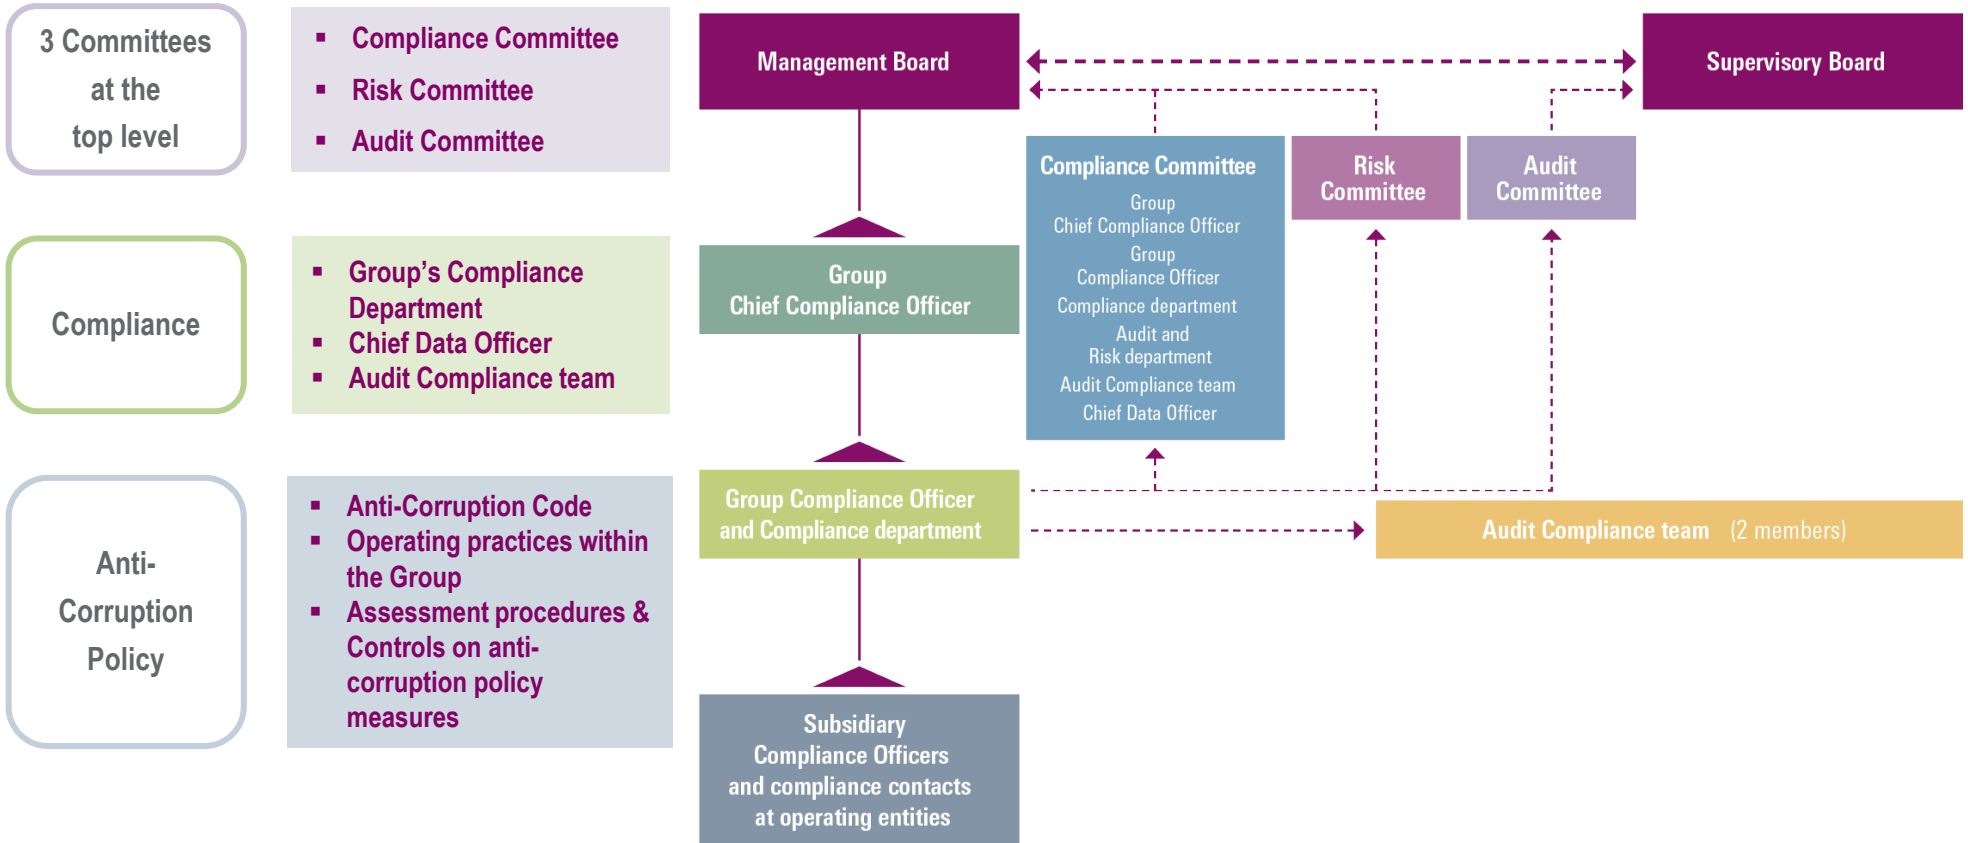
3 Committees at the top level

- Compliance Committee
- Risk Committee
- Audit Committee

Compliance

- Group's Compliance Department
- Chief Data Officer
- Audit Compliance team

Anti-Corruption Policy

- Anti-Corruption Code
- Operating practices within the Group
- Assessment procedures & Controls on anti-corruption policy measures

Management Board

Supervisory Board

Compliance Committee
Group
Chief Compliance Officer
Group
Compliance Officer
Compliance department
Audit and
Risk department
Audit Compliance team
Chief Data Officer

Risk Committee

Audit Committee

Group
Chief Compliance Officer

Group Compliance Officer and Compliance department

Audit Compliance team (2 members)

Subsidiary Compliance Officers and compliance contacts at operating entities